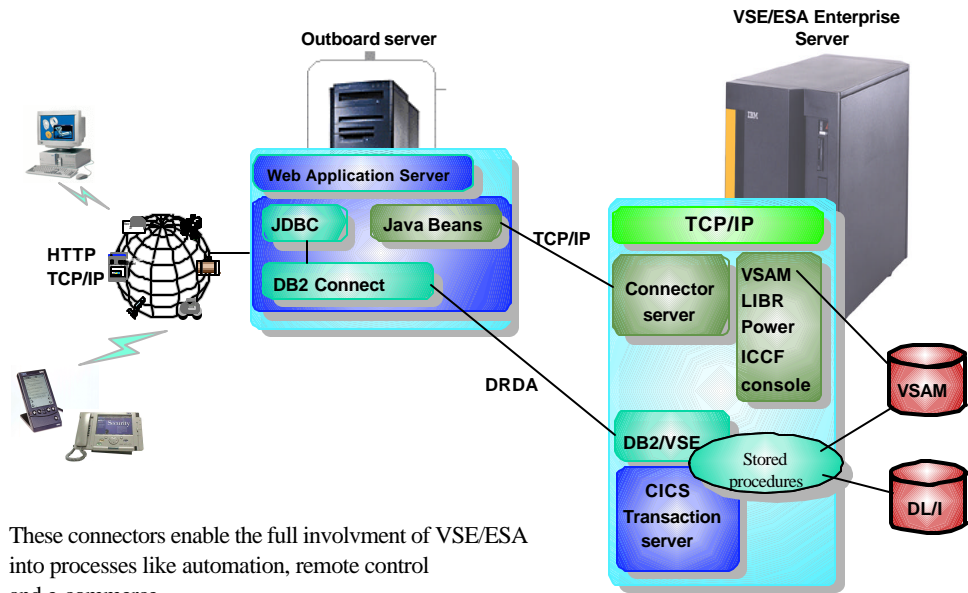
Outboard server

VSE/ESA Enterprise Server

IBM

Web Application Server

JDBC

Java Beans

DB2 Connect

HTTP TCP/IP

TCP/IP

TCP/IP

Connector server

VSAM LIBR Power ICCF console

DRDA

DB2/VSE

Stored procedures

CICS Transaction server

VSAM

DL/I

Security

These connectors enable the full involvment of VSE/ESA into processes like automation, remote control and e-commerce